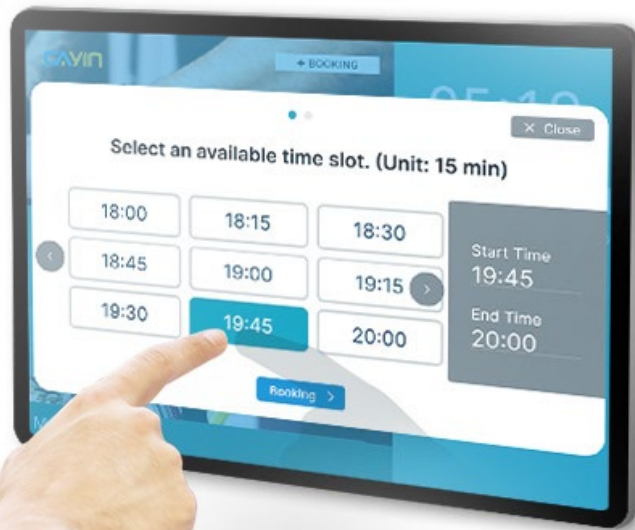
CAYIN

+ BOOKING

✕ Close

Select an available time slot. (Unit: 15 min)

| 18:00 | 18:15 | 18:30 |
|---|---|---|
| 18:45 | 19:00 | 19:15 |
| 19:30 | 19:45 | 20:00 |

Start Time
19:45

End Time
20:00

Booking >